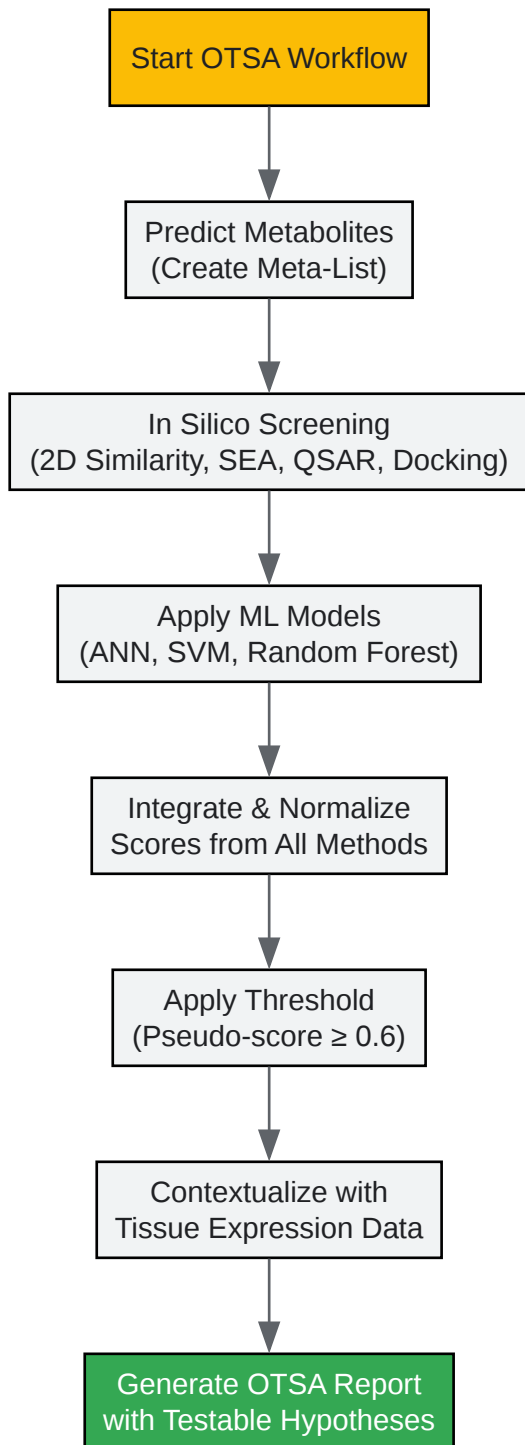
Start OTSA Workflow

Predict Metabolites (Create Meta-List)

In Silico Screening (2D Similarity, SEA, QSAR, Docking)

Apply ML Models (ANN, SVM, Random Forest)

Integrate & Normalize Scores from All Methods

Apply Threshold (Pseudo-score ≥ 0.6)

Contextualize with Tissue Expression Data

Generate OTSA Report with Testable Hypotheses